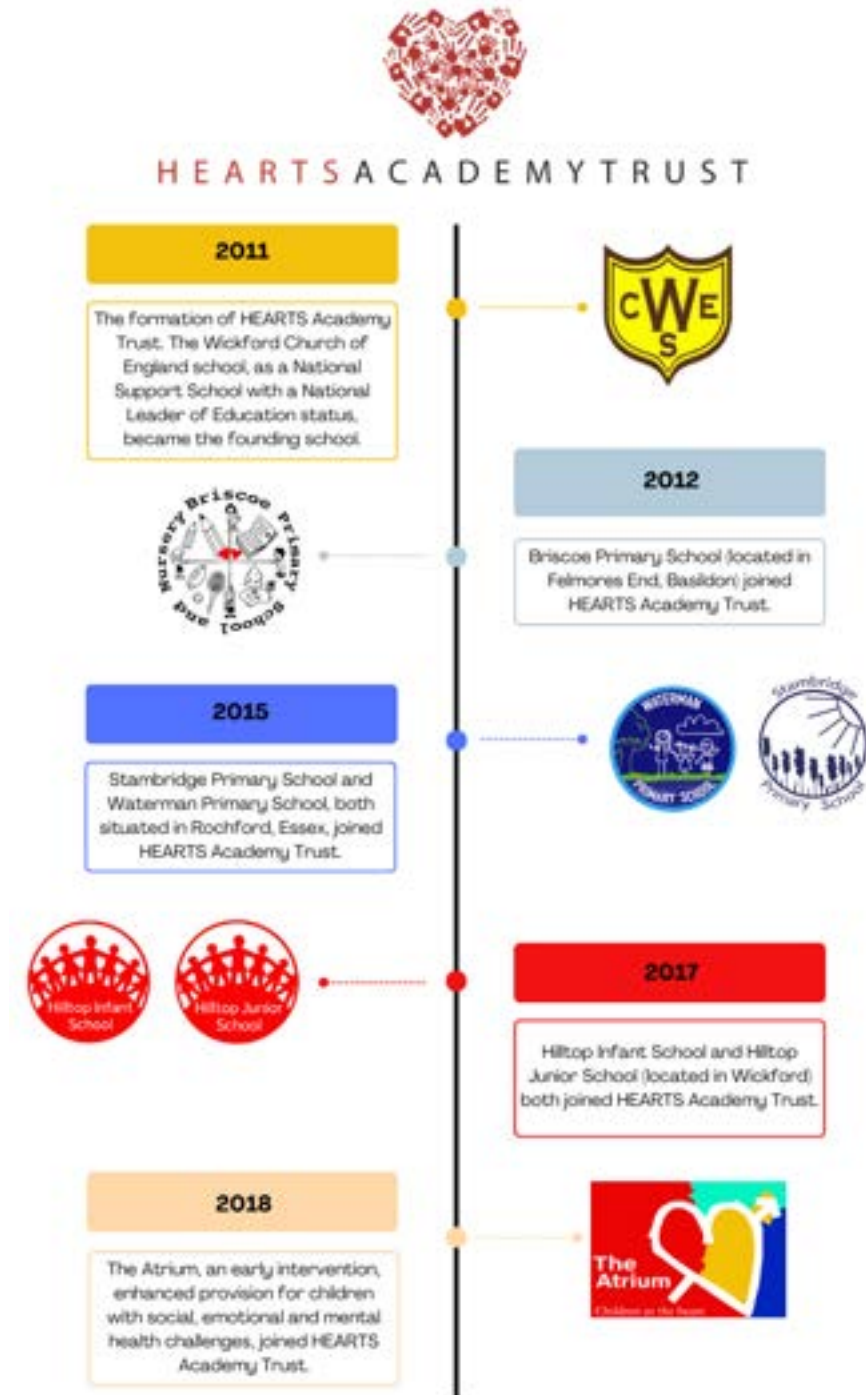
HEARTSACADEMYTRUST

2011

The formation of HEARTS Academy Trust. The Wickford Church of England school, as a National Support School with a National Leader of Education status, became the founding school.

CWES

2012

Briscoe Primary School and Nursery

Briscoe Primary School (located in Felmores End, Basildon) joined HEARTS Academy Trust.

2015

Stambridge Primary School and Waterman Primary School, both situated in Rochford, Essex, joined HEARTS Academy Trust.

Waterman Primary School

Stambridge Primary School

Hilltop Infant School

Hilltop Junior School

2017

Hilltop Infant School and Hilltop Junior School (located in Wickford) both joined HEARTS Academy Trust.

2018

The Atrium, an early intervention, enhanced provision for children with social, emotional and mental health challenges, joined HEARTS Academy Trust.

The Atrium

Children at the heart